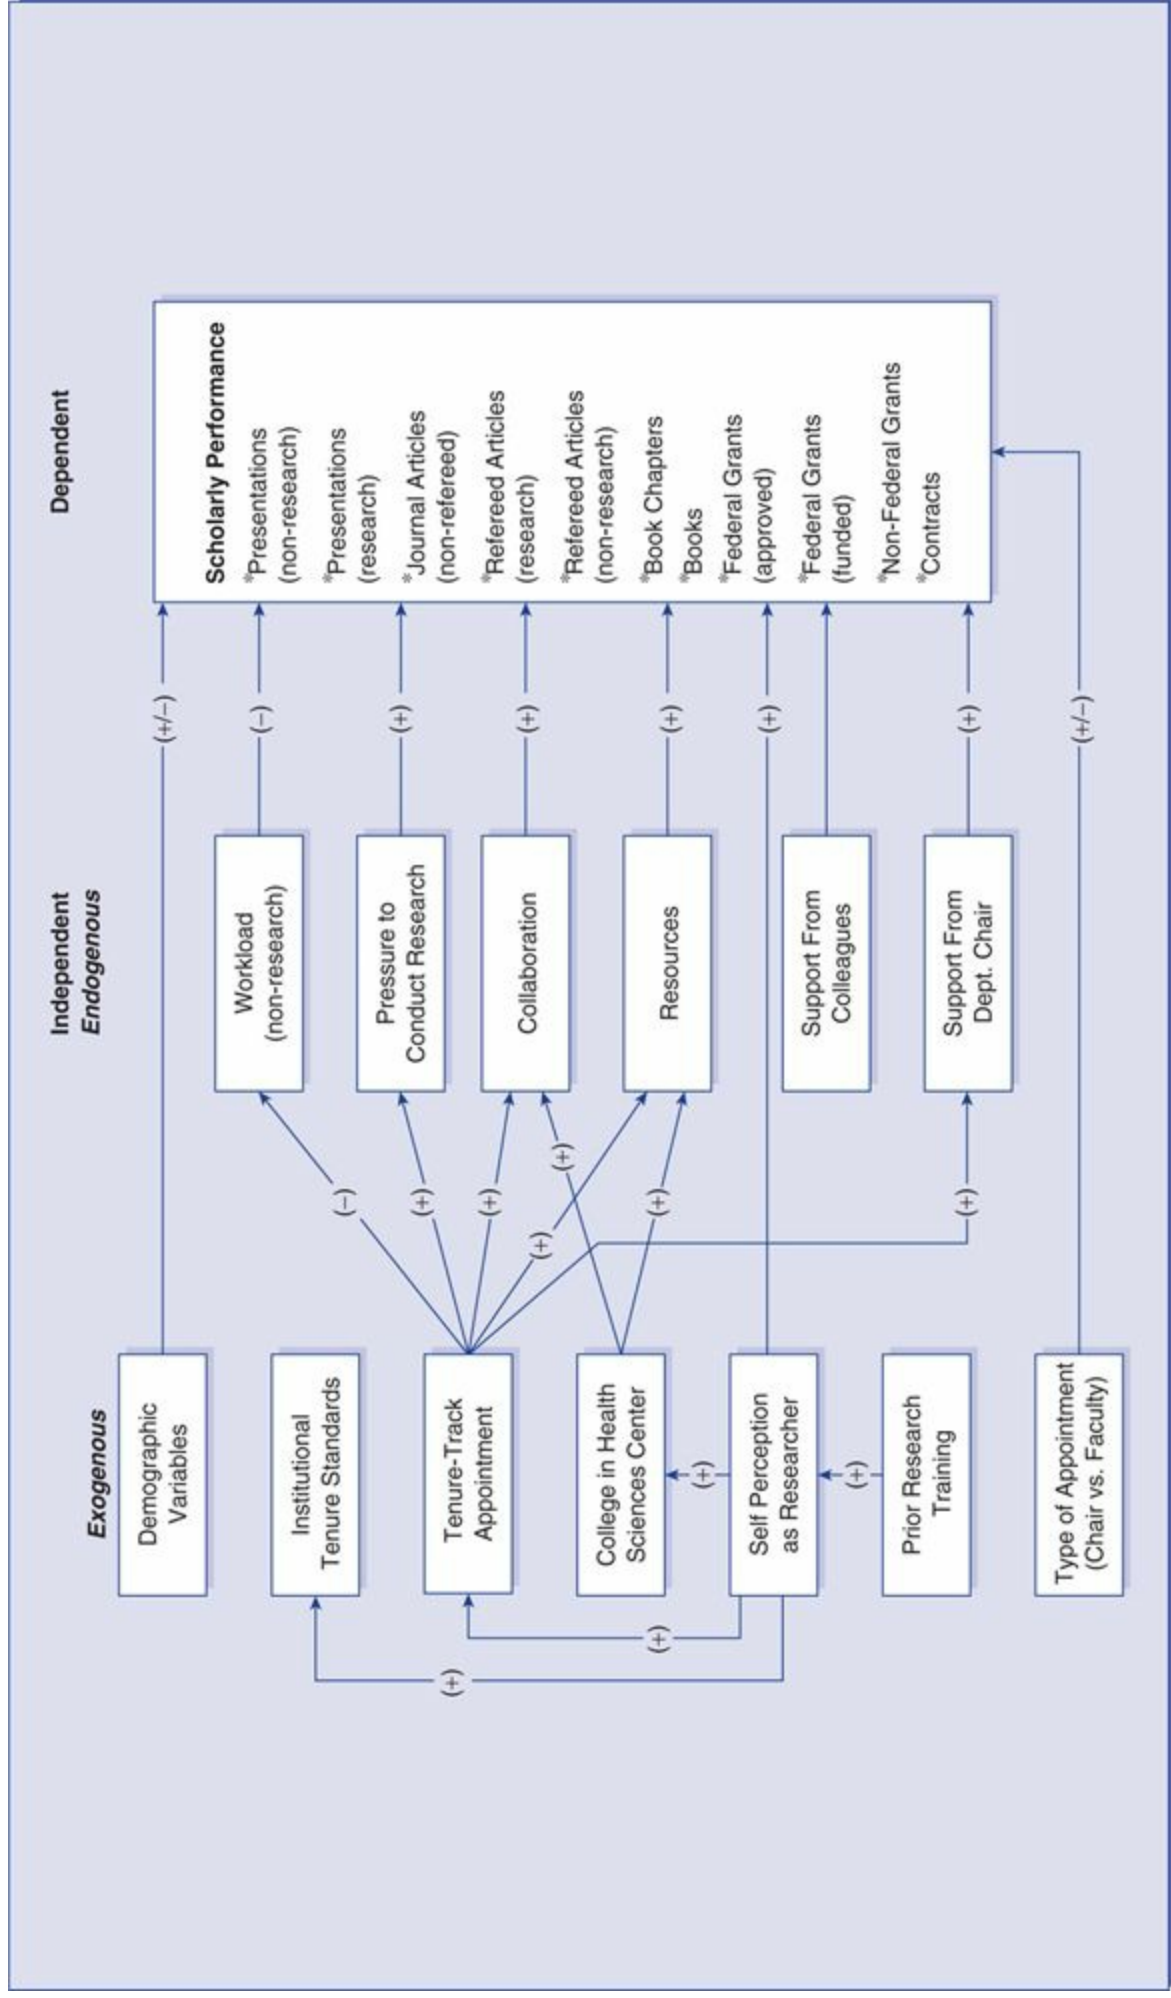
Exogenous

Demographic Variables

Institutional Tenure Standards

Tenure-Track Appointment

College in Health Sciences Center

Self Perception as Researcher

Prior Research Training

Type of Appointment (Chair vs. Faculty)

(+)

(+)

(+)

(+)

Independent
Endogenous

Workload (non-research)

Pressure to Conduct Research

Collaboration

Resources

Support From Colleagues

Support From Dept. Chair

(–)

(+)

(+)

(+)

(+)

(+)

(+)

(+/–)

(–)

(+)

(+)

(+)

(+)

(+)

(+/–)

Dependent

Scholarly Performance
*Presentations (non-research)
*Presentations (research)
*Journal Articles (non-refereed)
*Refereed Articles (research)
*Refereed Articles (non-research)
*Book Chapters
*Books
*Federal Grants (approved)
*Federal Grants (funded)
*Non-Federal Grants
*Contracts